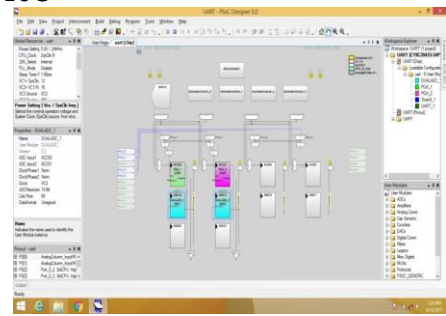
UART - PSoC Designer 5.0

File Edit View Project Interconnect Build Debug Program Tools Window Help

Global Resources - uart

Power Setting 5.0V / 24MHz
CPU_Clock SysClk/8
32K_Select Internal
PLL_Mode Disable
Sleep Timer 1 Hz
VC1= SysClk 12
VC2= VC1/N 16
VC3 Source VC2

Power Setting [ Vcc / SysClk freq ]
Selects the nominal operation voltage and System Clock (SysClk) source from whi...

Properties - DUALADC_1

Name DUALADC_1
User Module DUALADC
Version 2.3
ADC Input1 ACE00
ADC Input2 ACE01
ClockPhase1 Norm
ClockPhase2 Norm
Clock VC2
ADCResolution 10 Bit
CalcTime 100
DataFormat Unsigned

Name
Indicates the name used to identify this User Module instance.

Pinout - uart

P0[0] AnalogColumn_InputMux
P0[1] AnalogColumn_InputMux
P0[2] Port_0_2, StdCPU, High
P0[3] Port_0_3, StdCPU, High

Start Page uart [Chip]

Workspace Explorer

Workspace 'UART' (1 project)
UART [CY8C29466-24P]
UART [Chip]
Loadable Configurat
uart - 5 User Mo
DUALADC_1
PGA_1
PGA_2
Timer8_1
UART_1
UART [Pinout]
Library

User Modules

User Modules
ADCs
Amplifiers
Analog Comm
Cap Sensors
Counters
DACs
Digital Comm
Filters
Legacy
Misc Digital
MUXs
Protocols
PSoC_GENERIC

Output

Ready